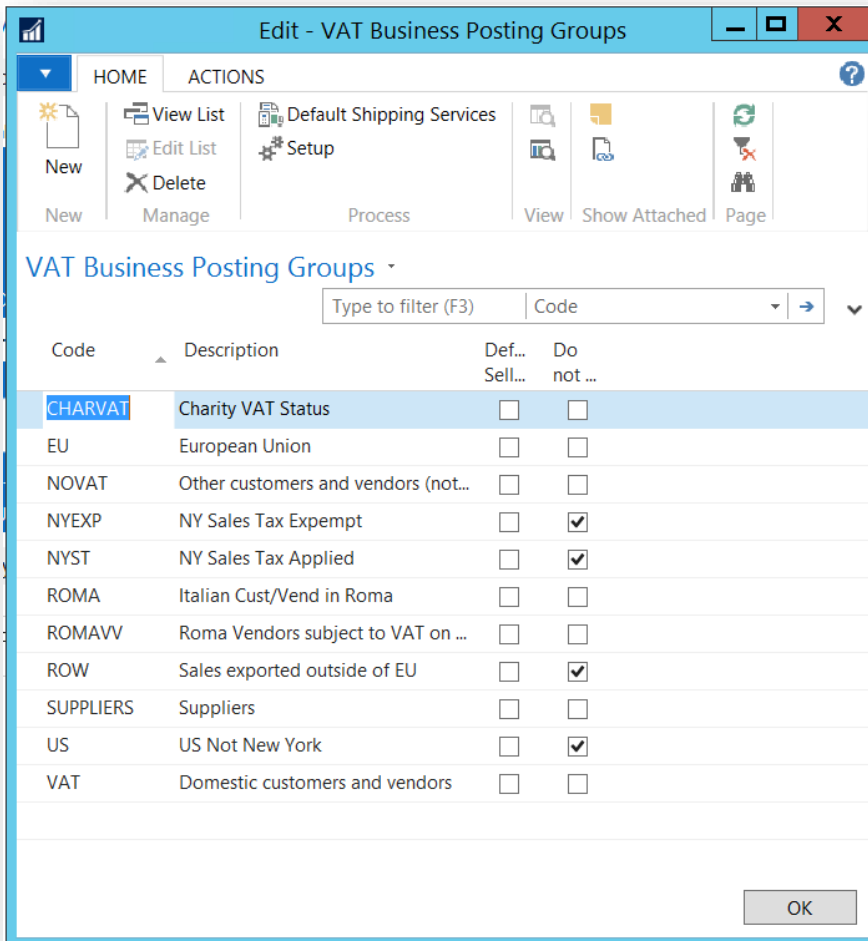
Edit - VAT Business Posting Groups

HOME ACTIONS

New

View List
Edit List
Delete

Default Shipping Services
Setup

New Manage Process View Show Attached Page

VAT Business Posting Groups

Type to filter (F3) Code

| Code | Description | Def... Sell... | Do not ... |
|---|---|---|---|
| CHARVAT | Charity VAT Status | ☐ | ☐ |
| EU | European Union | ☐ | ☐ |
| NOVAT | Other customers and vendors (not... | ☐ | ☐ |
| NYEXP | NY Sales Tax Expempt | ☐ | ☑ |
| NYST | NY Sales Tax Applied | ☐ | ☑ |
| ROMA | Italian Cust/Vend in Roma | ☐ | ☐ |
| ROMAVV | Roma Vendors subject to VAT on ... | ☐ | ☐ |
| ROW | Sales exported outside of EU | ☐ | ☑ |
| SUPPLIERS | Suppliers | ☐ | ☐ |
| US | US Not New York | ☐ | ☑ |
| VAT | Domestic customers and vendors | ☐ | ☐ |

OK